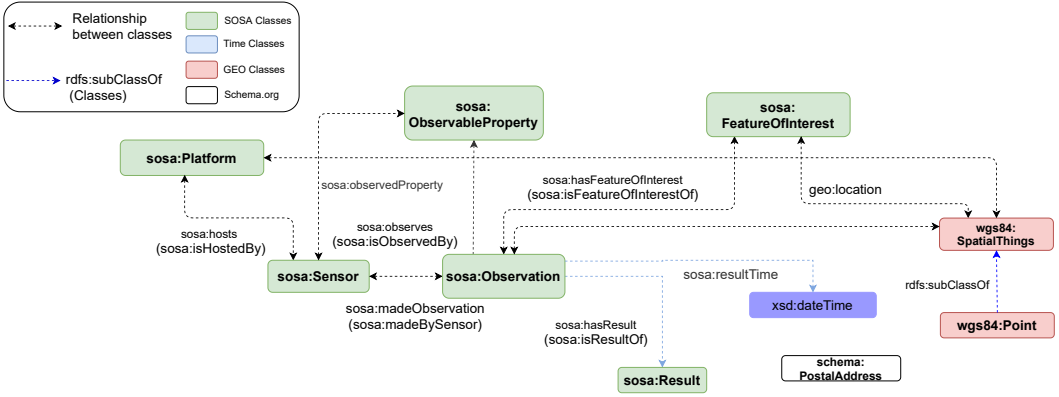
Relationship between classes

rdfs:subClassOf (Classes)

SOSA Classes

Time Classes

GEO Classes

Schema.org

sosa: ObservableProperty

sosa: FeatureOfInterest

sosa:Platform

sosa:observedProperty

sosa:hasFeatureOfInterest (sosa:isFeatureOfInterestOf)

geo:location

sosa:hosts (sosa:isHostedBy)

sosa:observes (sosa:isObservedBy)

wgs84: SpatialThings

sosa:Sensor

sosa:Observation

sosa:resultTime

rdfs:subClassOf

xsd:dateTime

sosa:madeObservation (sosa:madeBySensor)

sosa:hasResult (sosa:isResultOf)

wgs84:Point

schema: PostalAddress

sosa:Result